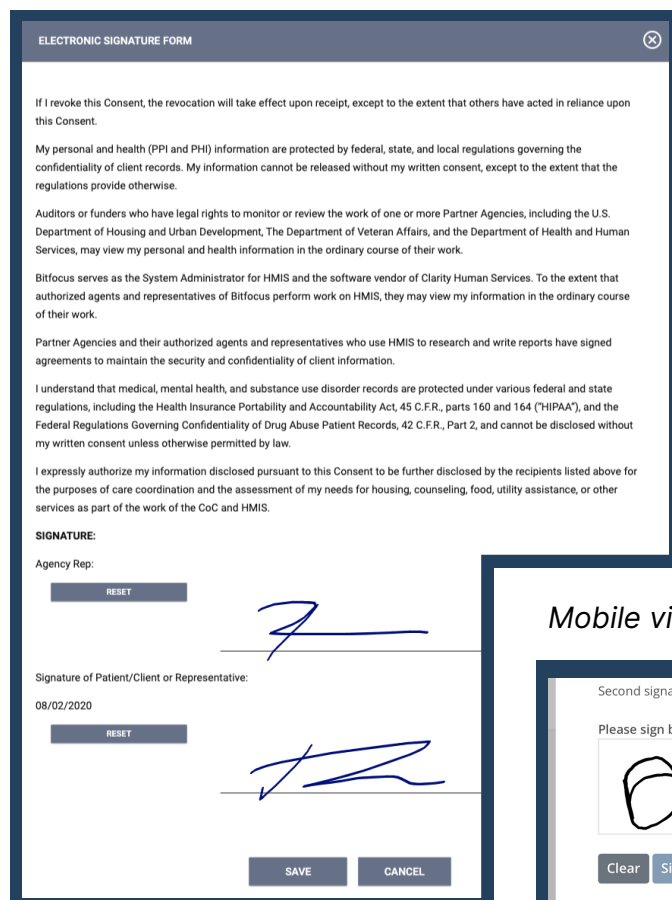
ELECTRONIC SIGNATURE FORM

If I revoke this Consent, the revocation will take effect upon receipt, except to the extent that others have acted in reliance upon this Consent.

My personal and health (PPI and PHI) information are protected by federal, state, and local regulations governing the confidentiality of client records. My information cannot be released without my written consent, except to the extent that the regulations provide otherwise.

Auditors or funders who have legal rights to monitor or review the work of one or more Partner Agencies, including the U.S. Department of Housing and Urban Development, The Department of Veteran Affairs, and the Department of Health and Human Services, may view my personal and health information in the ordinary course of their work.

Bitfocus serves as the System Administrator for HMIS and the software vendor of Clarity Human Services. To the extent that authorized agents and representatives of Bitfocus perform work on HMIS, they may view my information in the ordinary course of their work.

Partner Agencies and their authorized agents and representatives who use HMIS to research and write reports have signed agreements to maintain the security and confidentiality of client information.

I understand that medical, mental health, and substance use disorder records are protected under various federal and state regulations, including the Health Insurance Portability and Accountability Act, 45 C.F.R., parts 160 and 164 ("HIPAA"), and the Federal Regulations Governing Confidentiality of Drug Abuse Patient Records, 42 C.F.R., Part 2, and cannot be disclosed without my written consent unless otherwise permitted by law.

I expressly authorize my information disclosed pursuant to this Consent to be further disclosed by the recipients listed above for the purposes of care coordination and the assessment of my needs for housing, counseling, food, utility assistance, or other services as part of the work of the CoC and HMIS.

SIGNATURE:

Agency Rep:

RESET

Signature of Patient/Client or Representative:

08/02/2020

RESET

SAVE CANCEL

Mobile vi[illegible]

Second signa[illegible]

Please sign b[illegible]

Clear Si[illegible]